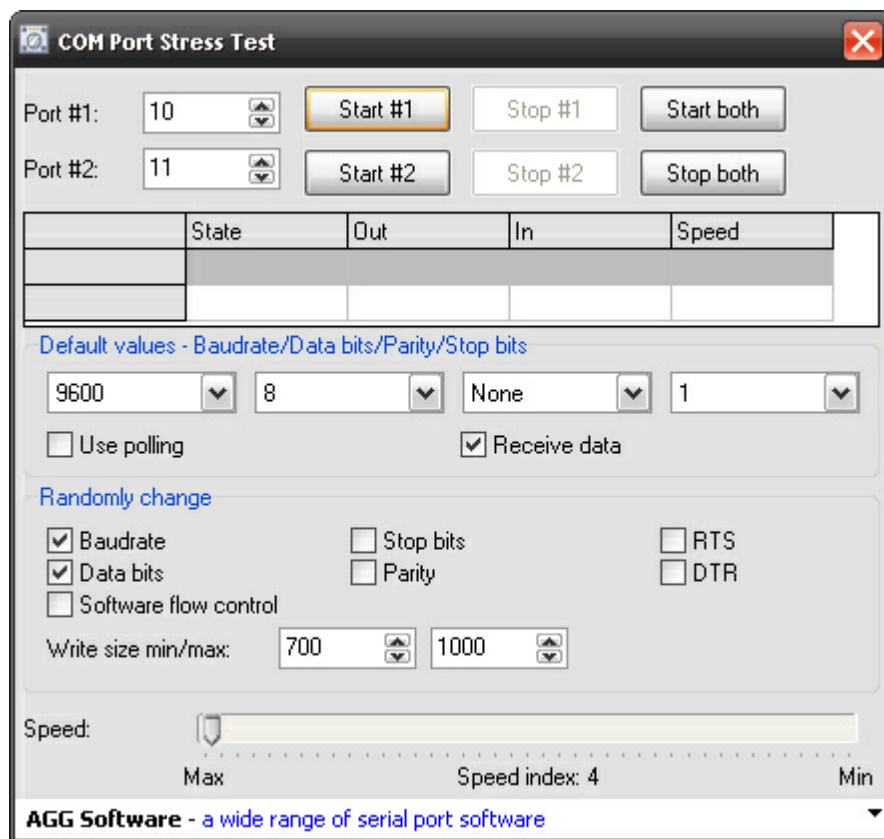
COM Port Stress Test

Port #1: 10 Start #1 Stop #1 Start both

Port #2: 11 Start #2 Stop #2 Stop both

| | State | Out | In | Speed |
|---|---|---|---|---|
| | | | | |
| | | | | |

Default values - Baudrate/Data bits/Parity/Stop bits

9600 8 None 1

Use polling

Receive data

Randomly change

Baudrate

Stop bits

RTS

Data bits

Parity

DTR

Software flow control

Write size min/max: 700 1000

Speed:

Max Speed index: 4 Min

AGG Software - a wide range of serial port software